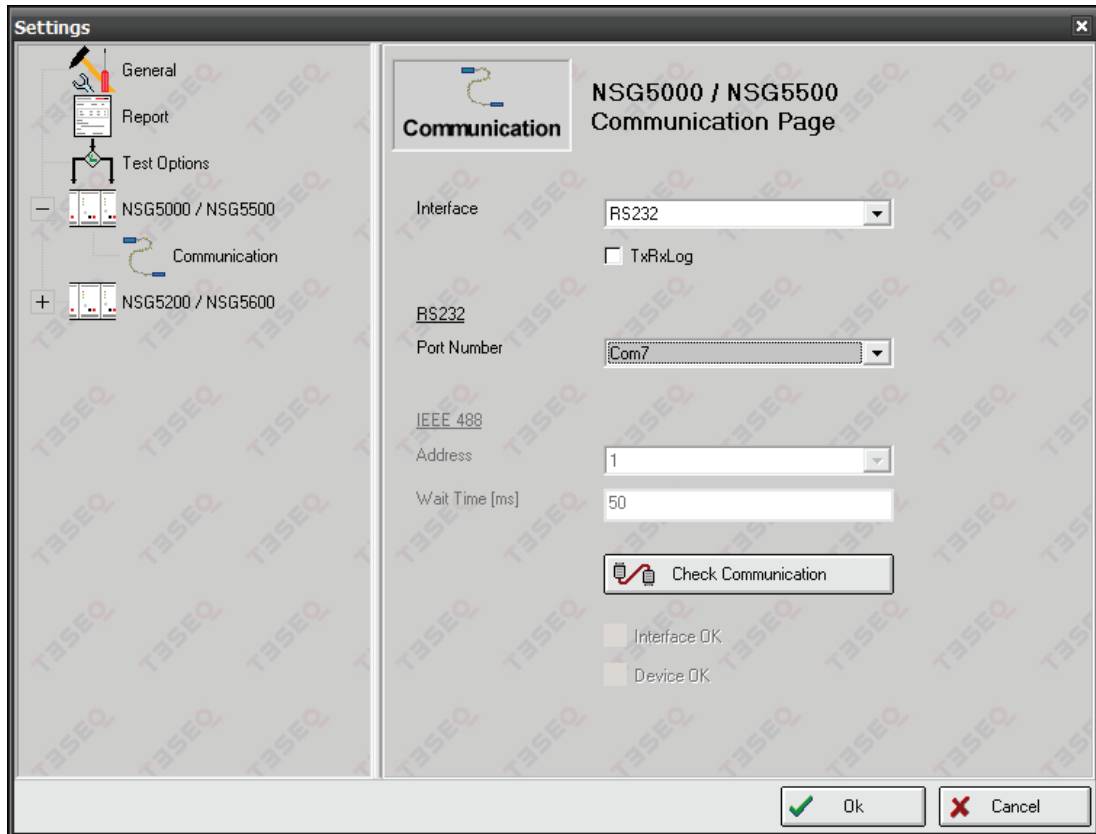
Settings

General

Report

Test Options

NSG5000 / NSG5500

Communication

NSG5200 / NSG5600

Communication

NSG5000 / NSG5500
Communication Page

Interface
RS232
TxRxLog

RS232
Port Number
Com7

IEEE 488
Address
1
Wait Time [ms]
50

Check Communication

Interface OK
Device OK

Ok
Cancel